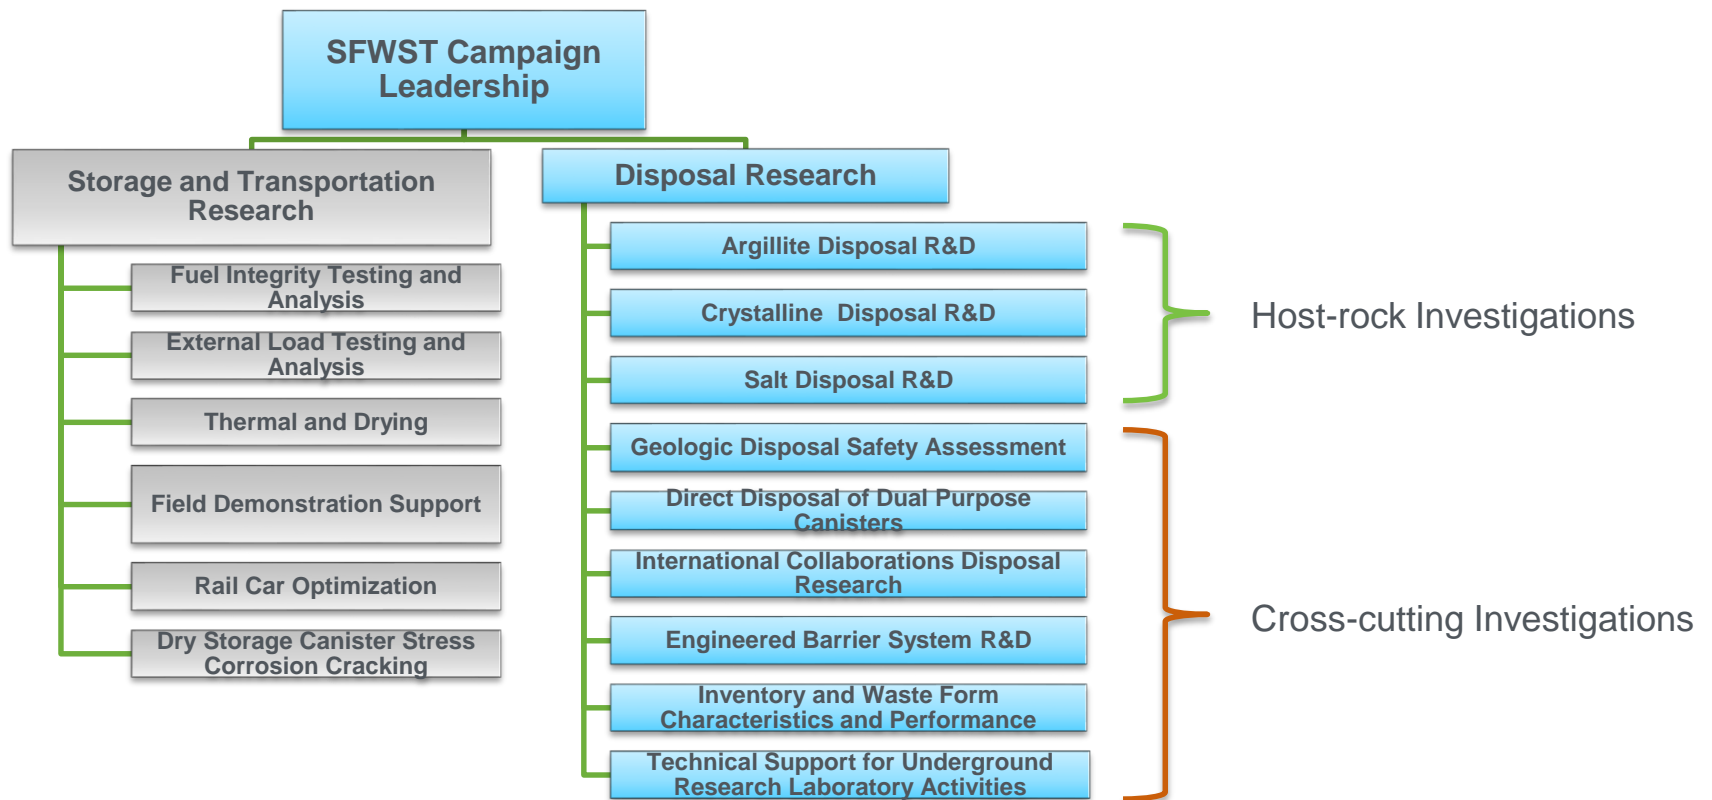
SFWST Campaign Leadership

Storage and Transportation Research

Fuel Integrity Testing and Analysis

External Load Testing and Analysis

Thermal and Drying

Field Demonstration Support

Rail Car Optimization

Dry Storage Canister Stress Corrosion Cracking

Disposal Research

Argillite Disposal R&D

Crystalline Disposal R&D

Salt Disposal R&D

Geologic Disposal Safety Assessment

Direct Disposal of Dual Purpose Canisters

International Collaborations Disposal Research

Engineered Barrier System R&D

Inventory and Waste Form Characteristics and Performance

Technical Support for Underground Research Laboratory Activities

Host-rock Investigations

Cross-cutting Investigations